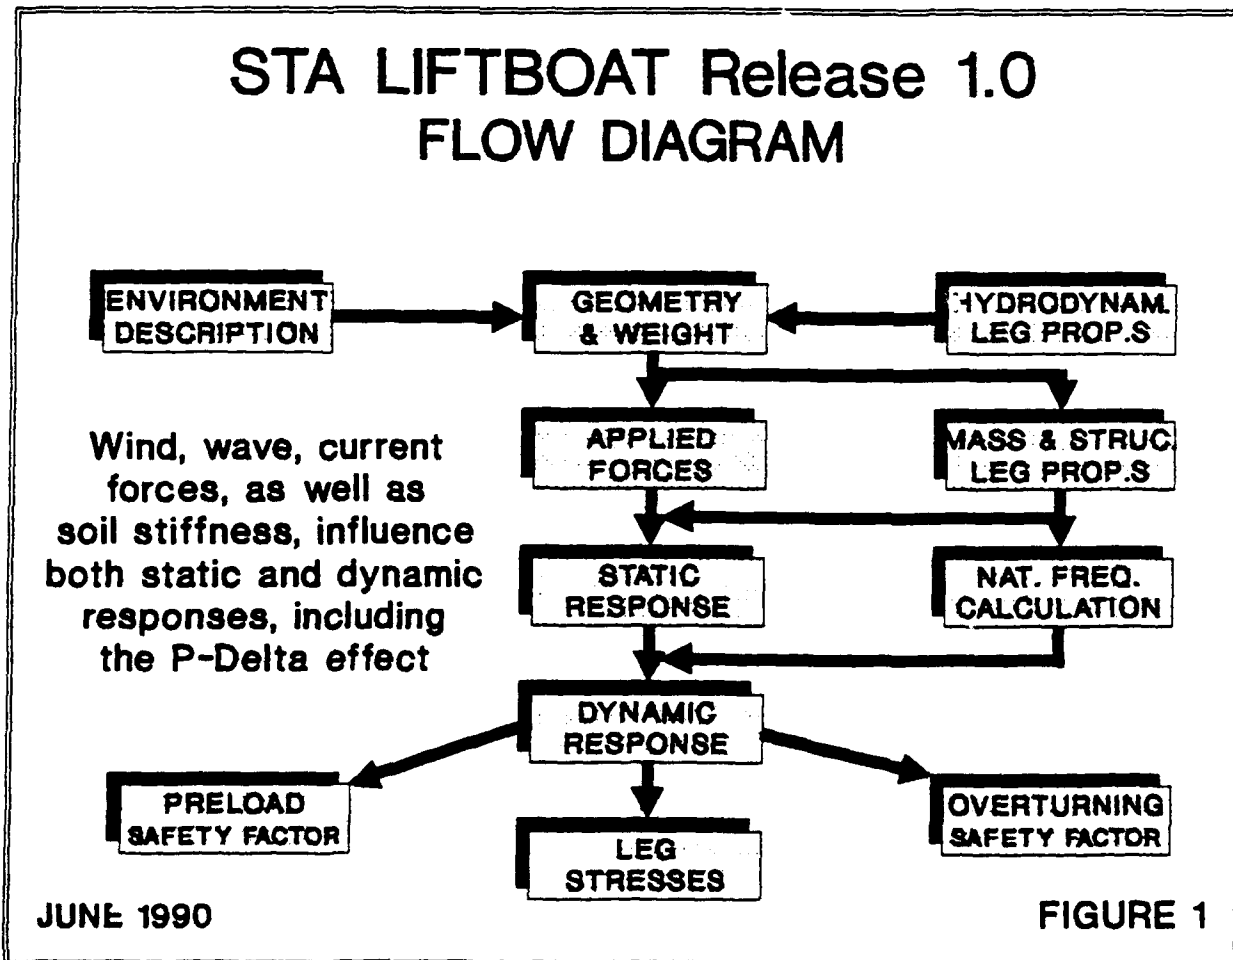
STA LIFTBOAT Release 1.0
FLOW DIAGRAM

ENVIRONMENT DESCRIPTION

GEOMETRY & WEIGHT

HYDRODYNAM. LEG PROP.S

APPLIED FORCES

MASS & STRUC. LEG PROP.S

Wind, wave, current forces, as well as soil stiffness, influence both static and dynamic responses, including the P-Delta effect

STATIC RESPONSE

NAT. FREQ. CALCULATION

DYNAMIC RESPONSE

PRELOAD SAFETY FACTOR

LEG STRESSES

OVERTURNING SAFETY FACTOR

JUNE 1990

FIGURE 1